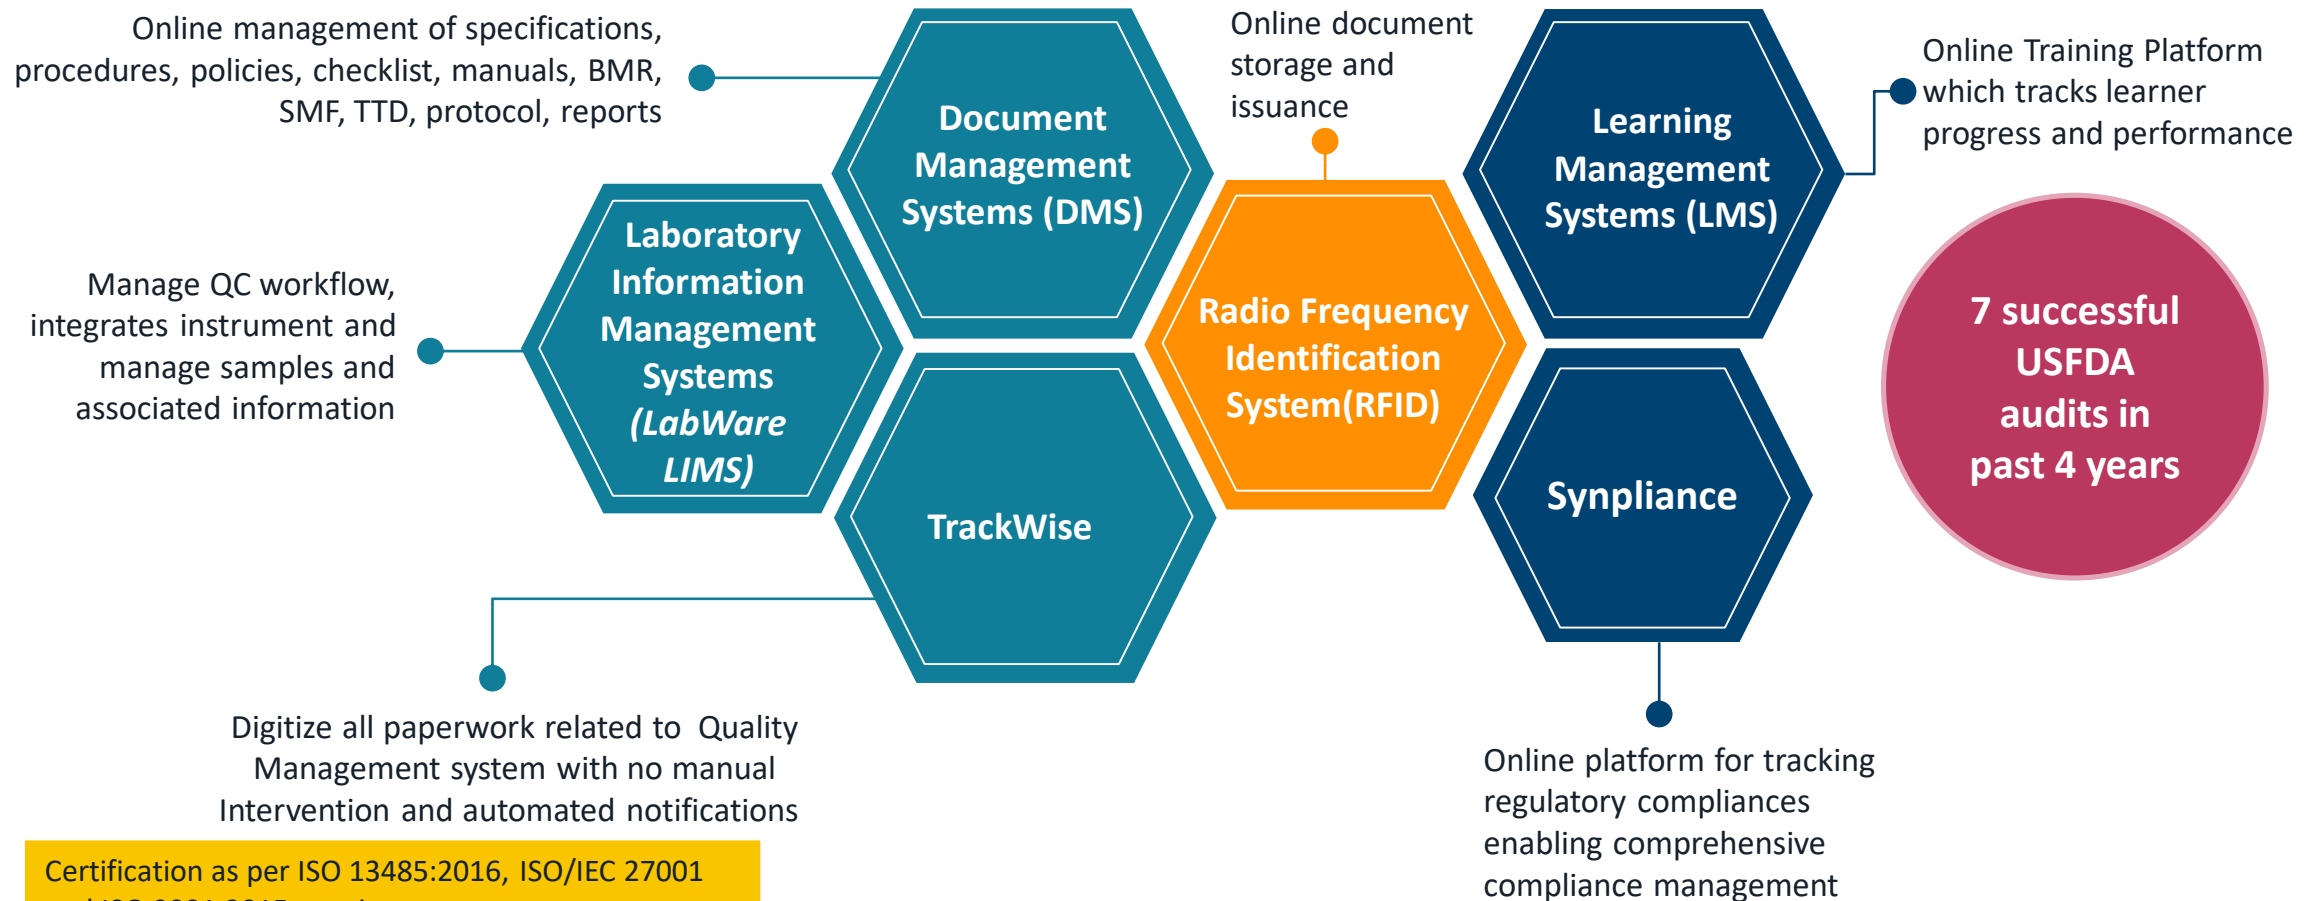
Online management of specifications, procedures, policies, checklist, manuals, BMR, SMF, TTD, protocol, reports

Document Management Systems (DMS)

Online document storage and issuance

Learning Management Systems (LMS)

Online Training Platform which tracks learner progress and performance

Laboratory Information Management Systems (LabWare LIMS)

Manage QC workflow, integrates instrument and manage samples and associated information

Radio Frequency Identification System(RFID)

7 successful USFDA audits in past 4 years

TrackWise

Synpliance

Digitize all paperwork related to Quality Management system with no manual Intervention and automated notifications

Online platform for tracking regulatory compliances enabling comprehensive compliance management

Certification as per ISO 13485:2016, ISO/IEC 27001 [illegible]